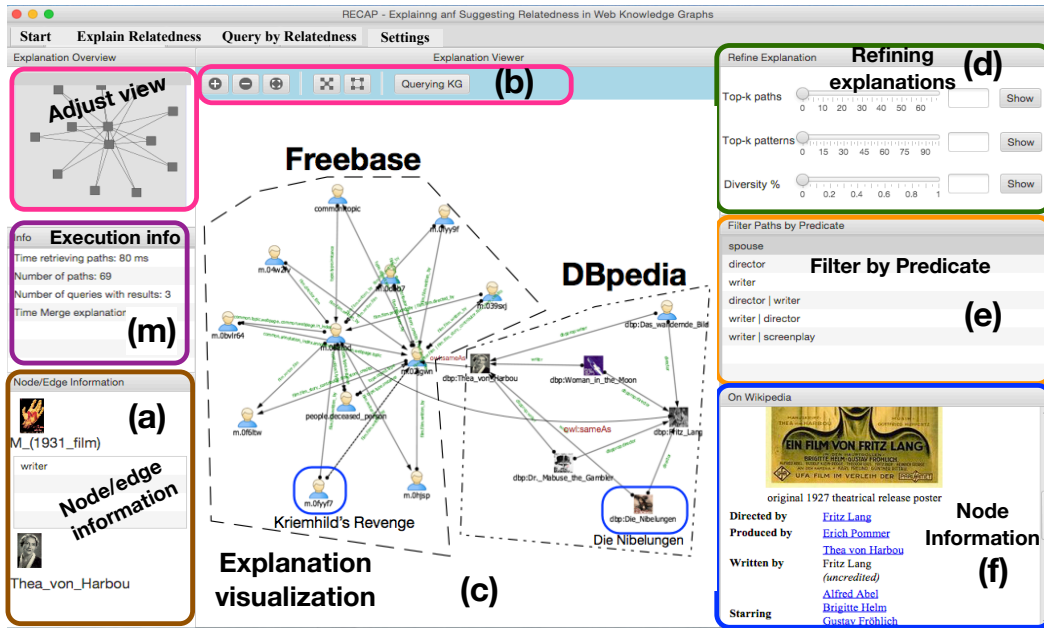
RECAP - Explainng anf Suggesting Relatedness in Web Knowledge Graphs

Start Explain Relatedness Query by Relatedness Settings

Explanation Overview

Adjust view

Explanation Viewer

Querying KG

(b)

Refine Explanation

Refining explanations

(d)

Top-k paths

0 10 20 30 40 50 60

Show

Top-k patterns

0 15 30 45 60 75 90

Show

Diversity %

0 0.2 0.4 0.6 0.8 1

Show

Info

Execution info

Time retrieving paths: 80 ms

Number of paths: 69

Number of queries with results: 3

Time Merge explanatior

(m)

Freebase

common.topic

m.0fyy9f

m.04wzrv

m.0dsdb7

m.039sxj

m.0bvlr64

m.01ktpd

m.02 gwn

owl:sameAs

people.deceased_person

m.0f6ltw

m.0fyyf7

m.0hjsp

Kriemhild's Revenge

DBpedia

dbp:Das_wandernde_Bild

dbp:Thea_von_Harbou

dbp:Woman_in_the_Moon

owl:sameAs

dbp:Fritz_Lang

dbp:Dr._Mabuse_the_Gambler

dbp:Die_Nibelungen

Die Nibelungen

Explanation visualization

(c)

Filter Paths by Predicate

spouse

director

Filter by Predicate

writer

director | writer

writer | director

(e)

writer | screenplay

Node/Edge Information

(a)

M_(1931_film)

writer

Node/edge information

Thea_von_Harbou

On Wikipedia

EIN FILM VON FRITZ LANG

BRIGITTE HELM · GUSTAV FRÖHLICH

UFA FILM IM VERLEIH DER PARUFAMET

original 1927 theatrical release poster

| Directed by | Fritz Lang |
|---|---|
| Produced by | Erich Pommer |
| Written by | Thea von Harbou<br>Fritz Lang<br>(uncredited) |
| Starring | Alfred Abel<br>Brigitte Helm<br>Gustav Fröhlich |

Node Information

(f)